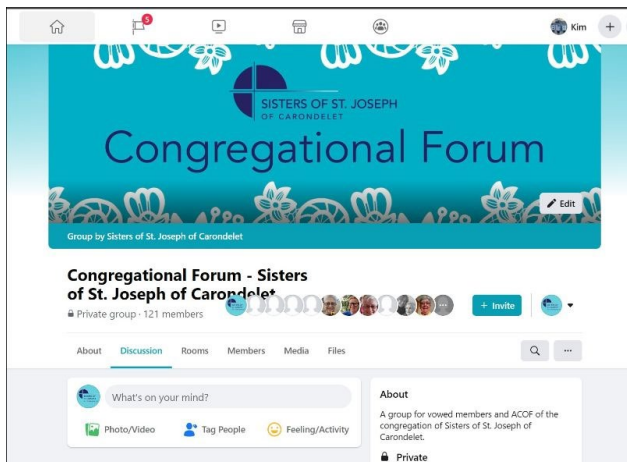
5

Kim

+

SISTERS OF ST. JOSEPH
OF CARONDELET

Congregational Forum

Edit

Group by Sisters of St. Joseph of Carondelet

Congregational Forum - Sisters of St. Joseph of Carondelet

Private group · 121 members

+ Invite

About

Discussion

Rooms

Members

Media

Files

...

What's on your mind?

Photo/Video

Tag People

Feeling/Activity

About

A group for vowed members and ACOF of the congregation of Sisters of St. Joseph of Carondelet.

Private